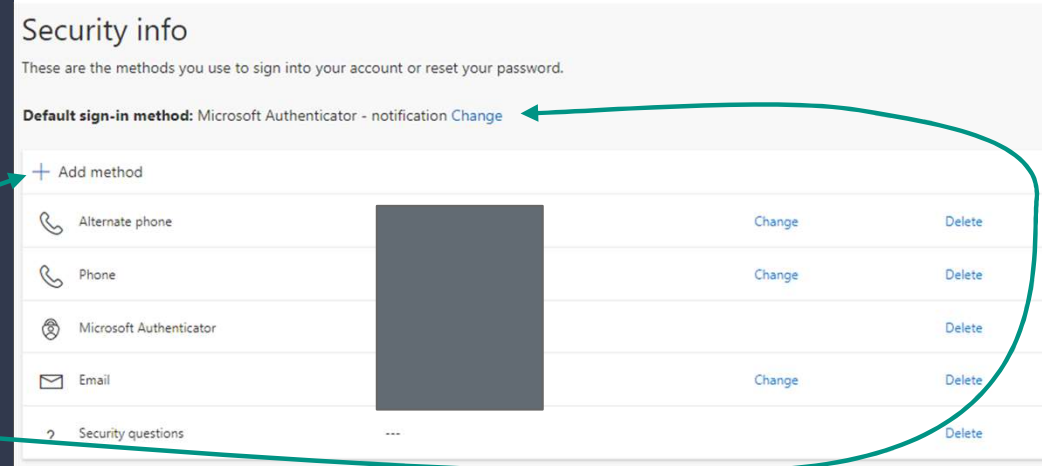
Security info

These are the methods you use to sign into your account or reset your password.

**Default sign-in method:** Microsoft Authenticator - notification Change

+ Add method

| | | |
|---|---|---|
| Alternate phone | Change | Delete |
| Phone | Change | Delete |
| Microsoft Authenticator | | Delete |
| Email | Change | Delete |
| ? Security questions --- | | Delete |